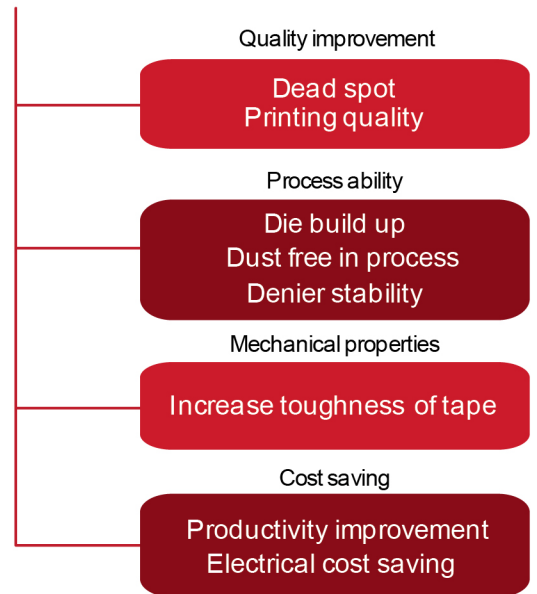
Quality improvement

Dead spot
Printing quality

Process ability

Die build up
Dust free in process
Denier stability

Mechanical properties

Increase toughness of tape

Cost saving

Productivity improvement
Electrical cost saving